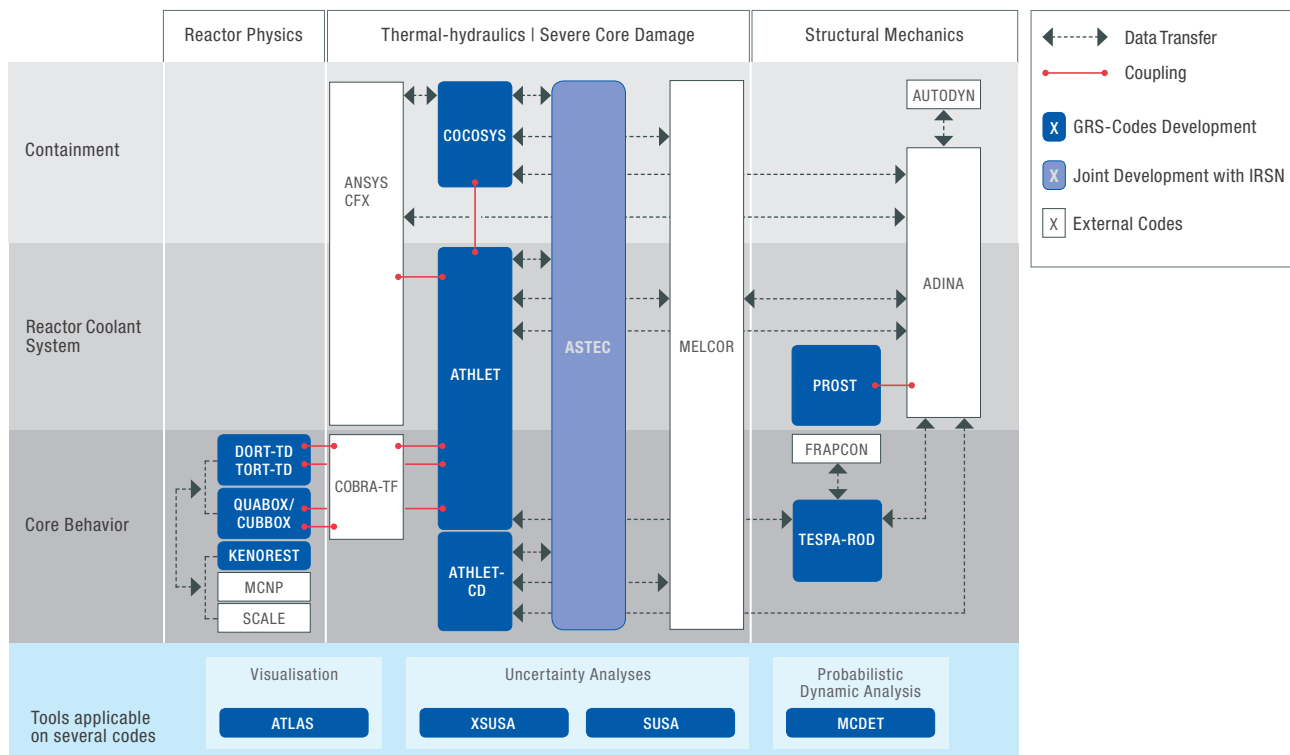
Reactor Physics

Thermal-hydraulics | Severe Core Damage

Structural Mechanics

Data Transfer

Coupling

X GRS-Codes Development

X Joint Development with IRSN

X External Codes

Containment

Reactor Coolant System

Core Behavior

ANSYS CFX

COCOSYS

ATHLET

ASTEC

MELCOR

AUTODYN

ADINA

PROST

FRAPCON

TESPA-ROD

DORT-TD TORT-TD

QUABOX/ CUBBOX

KENOREST

MCNP

SCALE

COBRA-TF

ATHLET-CD

Tools applicable on several codes

Visualisation

ATLAS

Uncertainty Analyses

XSUSA

SUSA

Probabilistic Dynamic Analysis

MCDET